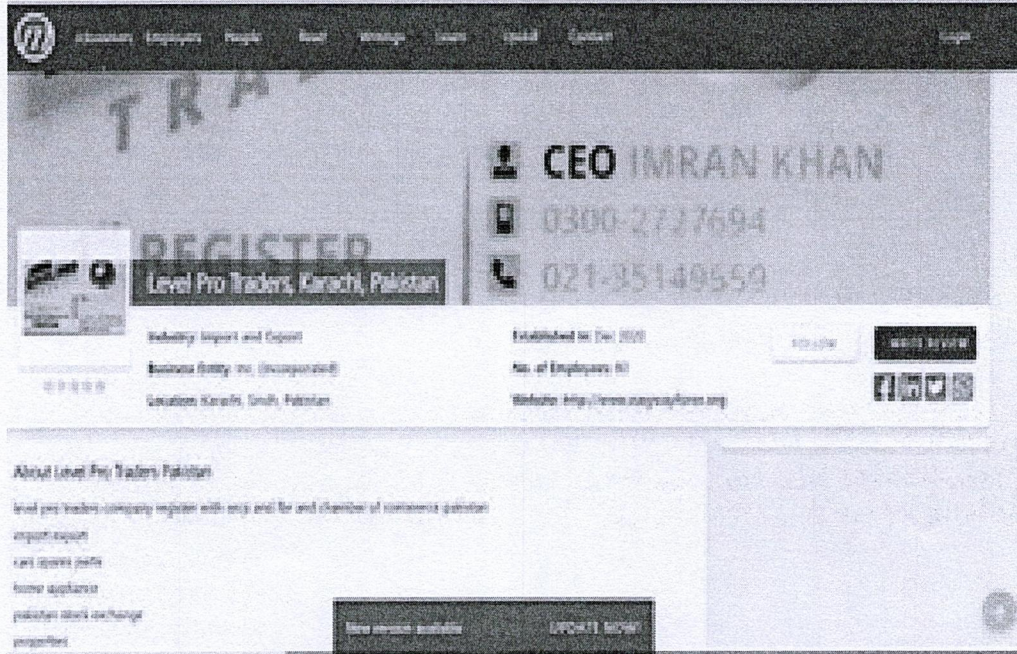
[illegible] Employers People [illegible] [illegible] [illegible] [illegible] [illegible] Login

TRA

REGISTER

CEO IMRAN KHAN

0300-2727694

021-35149559

Level Pro Traders, Karachi, Pakistan

Industry: Import and Export
Business Entity: Inc. (Incorporated)
Location: Karachi, Sindh, Pakistan

Established In: Dec 2020
No. of Employees: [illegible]
Website: http://www.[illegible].org

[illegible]
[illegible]

About Level Pro Traders Pakistan

level pro traders company register with secp and fbr and chamber of commerce pakistan
import export
cars spare parts
home appliance
pakistan stock exchange
properties

New version available UPDATE NOW